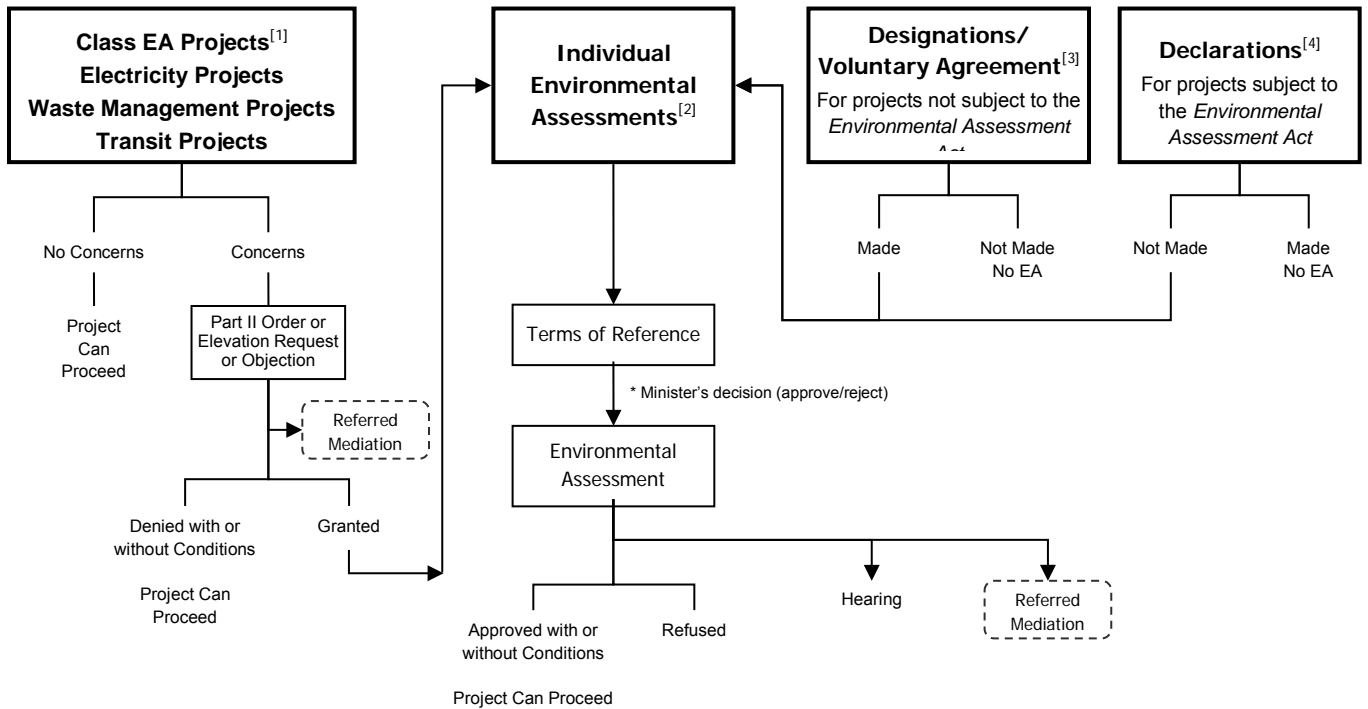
Class EA Projects$^{[1]}$
Electricity Projects
Waste Management Projects
Transit Projects

Individual Environmental Assessments$^{[2]}$

Designations/ Voluntary Agreement$^{[3]}$
For projects not subject to the *Environmental Assessment* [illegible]

Declarations$^{[4]}$
For projects subject to the *Environmental Assessment Act*

No Concerns

Concerns

Project Can Proceed

Part II Order or Elevation Request or Objection

Referred Mediation

Denied with or without Conditions

Granted

Project Can Proceed

Made

Not Made No EA

Not Made

Made No EA

Terms of Reference

* Minister's decision (approve/reject)

Environmental Assessment

Approved with or without Conditions

Refused

Hearing

Referred Mediation

Project Can Proceed